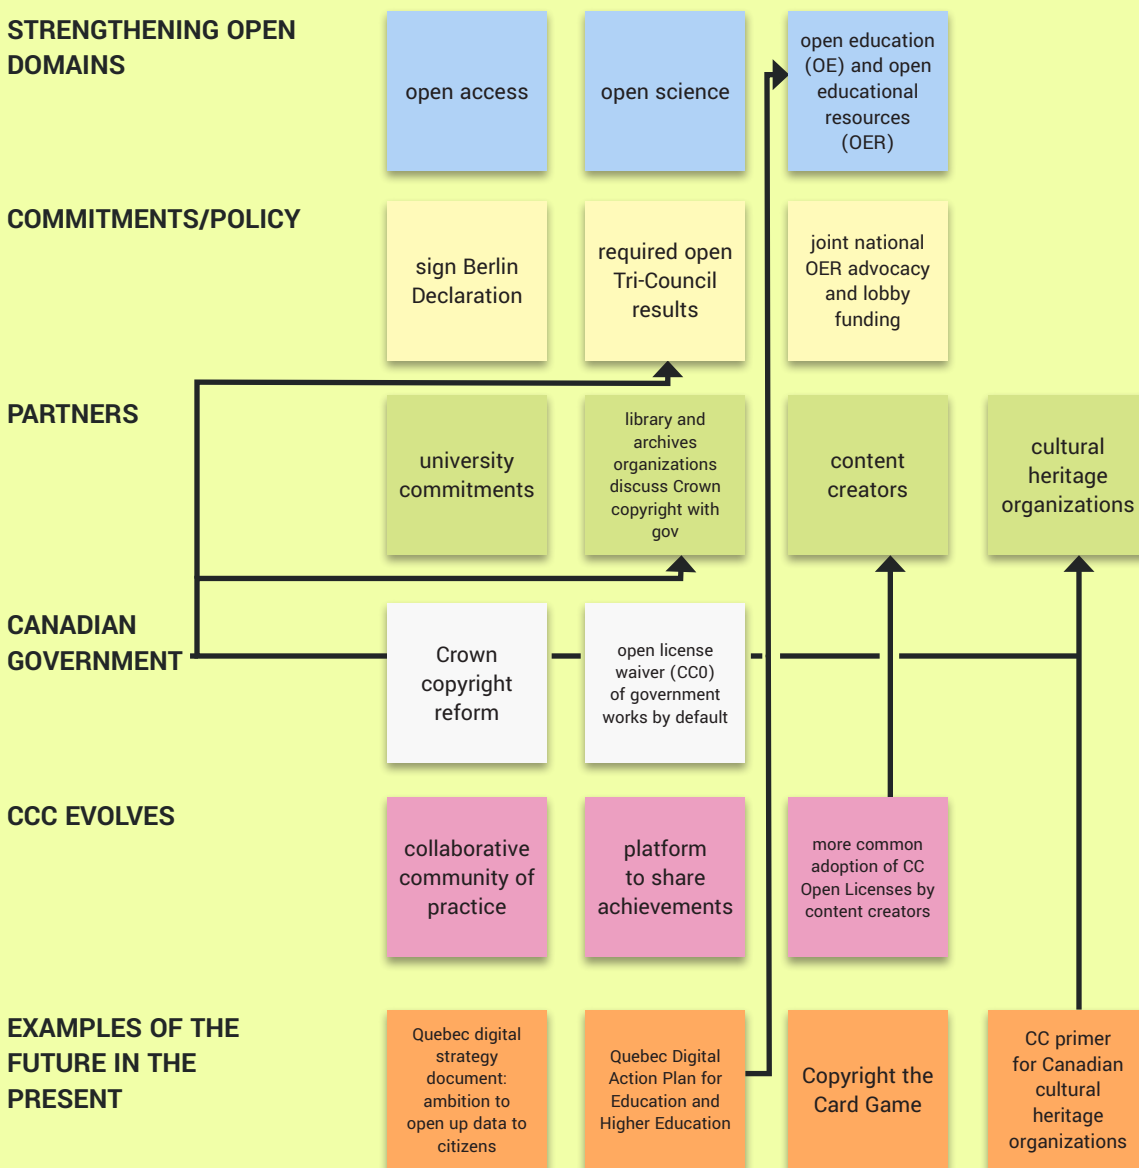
STRENGTHENING OPEN DOMAINS

open access

open science

open education (OE) and open educational resources (OER)

COMMITMENTS/POLICY

sign Berlin Declaration

required open Tri-Council results

joint national OER advocacy and lobby funding

PARTNERS

university commitments

library and archives organizations discuss Crown copyright with gov

content creators

cultural heritage organizations

CANADIAN GOVERNMENT

Crown copyright reform

open license waiver (CC0) of government works by default

CCC EVOLVES

collaborative community of practice

platform to share achievements

more common adoption of CC Open Licenses by content creators

EXAMPLES OF THE FUTURE IN THE PRESENT

Quebec digital strategy document: ambition to open up data to citizens

Quebec Digital Action Plan for Education and Higher Education

Copyright the Card Game

CC primer for Canadian cultural heritage organizations